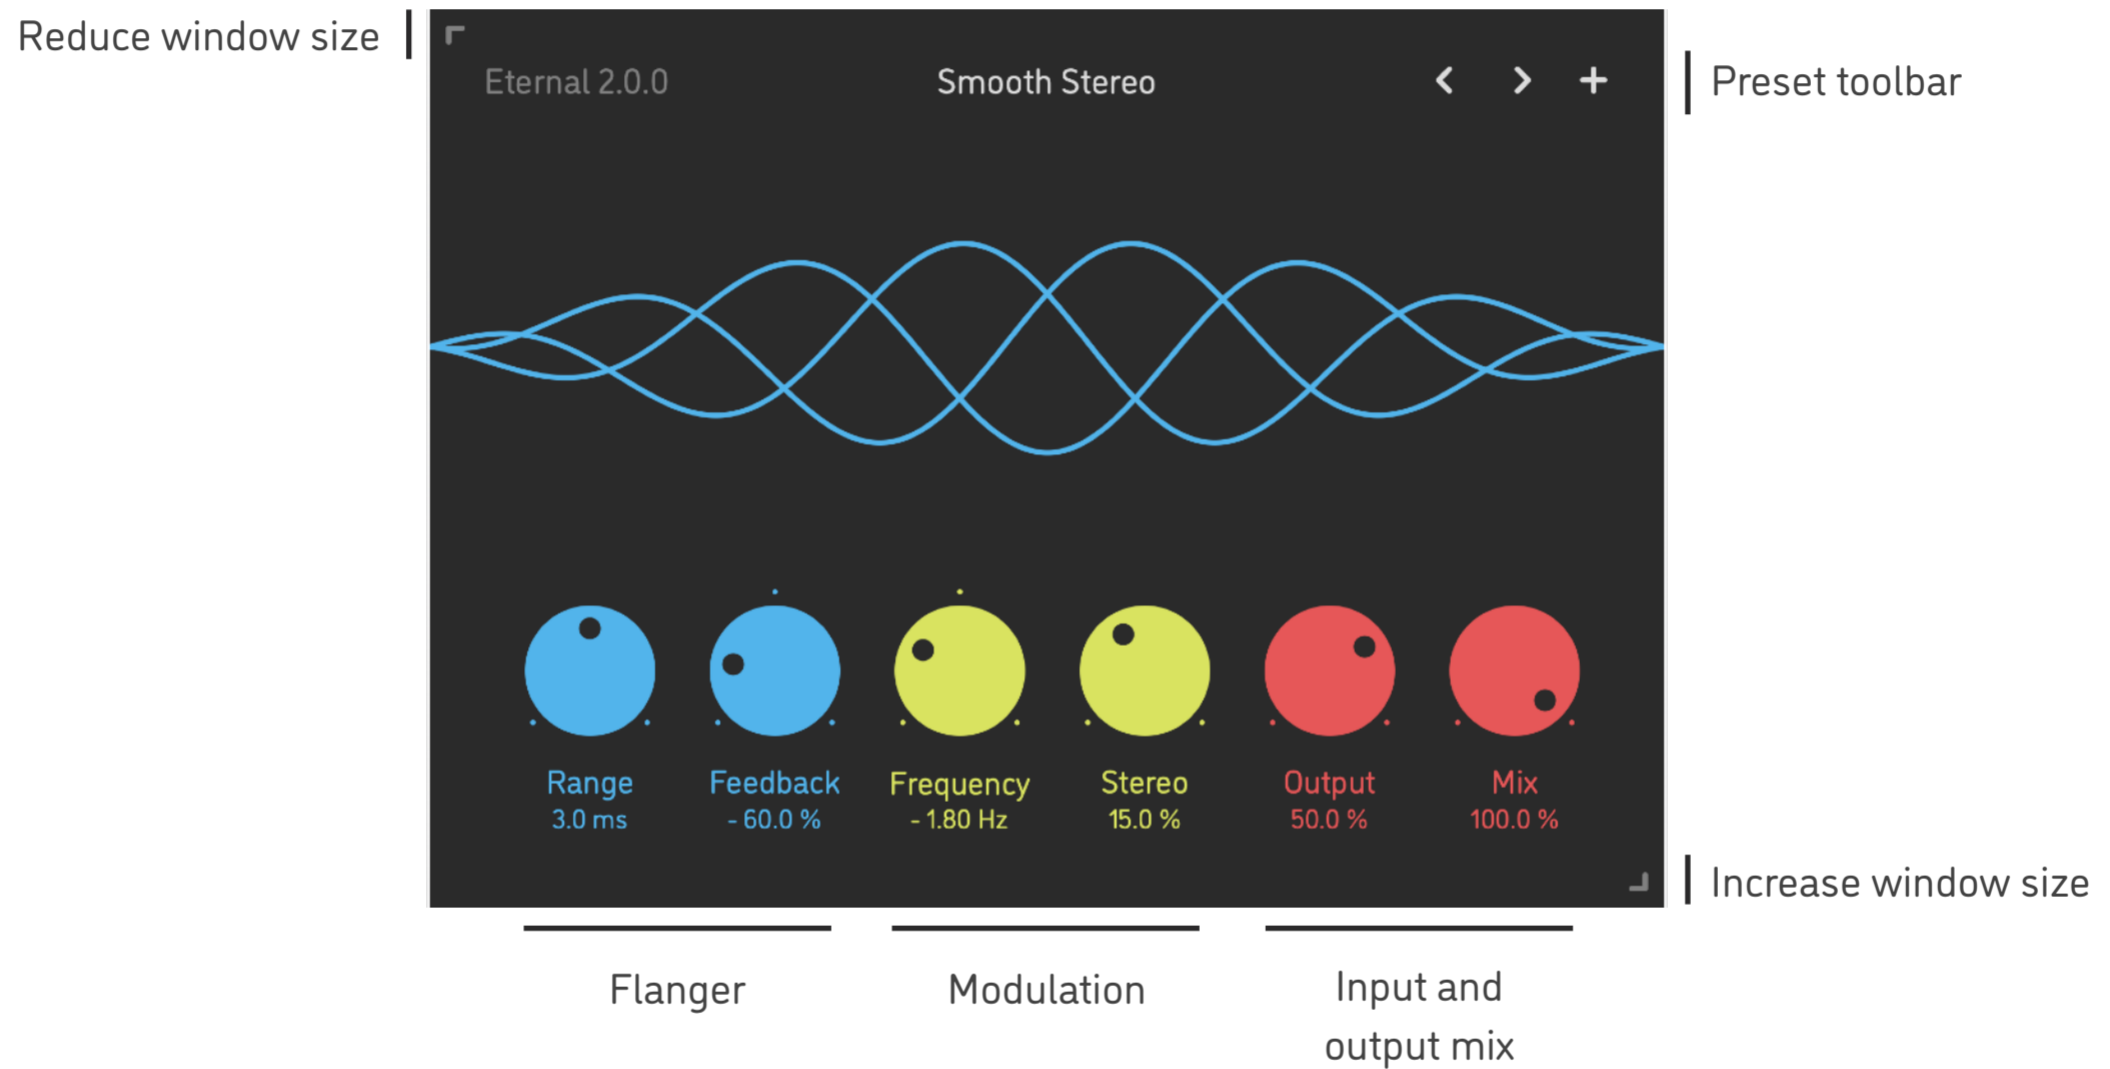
Reduce window size

Eternal 2.0.0

Smooth Stereo

< > +

Preset toolbar

Range
3.0 ms

Feedback
- 60.0 %

Frequency
- 1.80 Hz

Stereo
15.0 %

Output
50.0 %

Mix
100.0 %

Increase window size

Flanger

Modulation

Input and output mix